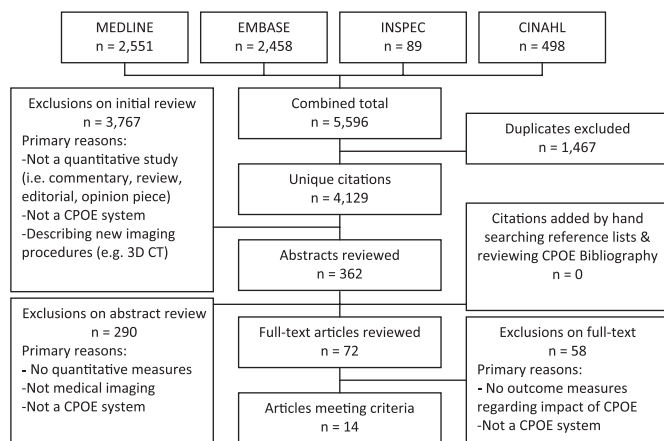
MEDLINE
n = 2,551

EMBASE
n = 2,458

INSPEC
n = 89

CINAHL
n = 498

Exclusions on initial review
n = 3,767
Primary reasons:
-Not a quantitative study (i.e. commentary, review, editorial, opinion piece)
-Not a CPOE system
-Describing new imaging procedures (e.g. 3D CT)

Combined total
n = 5,596

Duplicates excluded
n = 1,467

Unique citations
n = 4,129

Citations added by hand searching reference lists & reviewing CPOE Bibliography
n = 0

Abstracts reviewed
n = 362

Exclusions on abstract review
n = 290
Primary reasons:
- No quantitative measures
-Not medical imaging
-Not a CPOE system

Full-text articles reviewed
n = 72

Exclusions on full-text
n = 58
Primary reasons:
- No outcome measures regarding impact of CPOE
-Not a CPOE system

Articles meeting criteria
n = 14